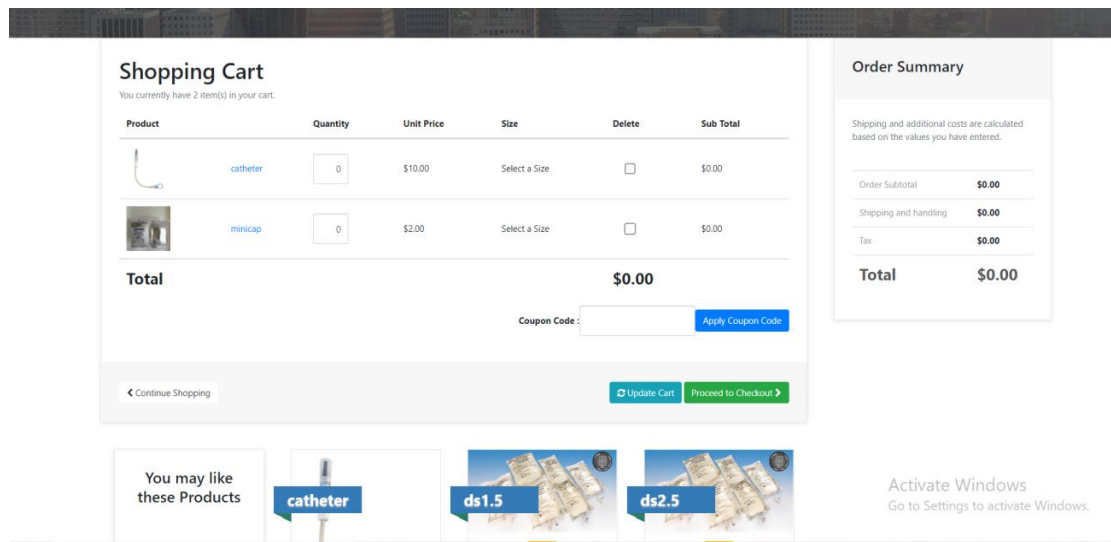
Shopping Cart
You currently have 2 item(s) in your cart.

| Product | | Quantity | Unit Price | Size | Delete | Sub Total |
|---|---|---|---|---|---|---|
| | catheter | 0 | $10.00 | Select a Size | | $0.00 |
| | minicap | 0 | $2.00 | Select a Size | | $0.00 |

Total $0.00

Coupon Code : Apply Coupon Code

< Continue Shopping

Update Cart Proceed to Checkout >

Order Summary

Shipping and additional costs are calculated based on the values you have entered.

| | |
|---|---|
| Order Subtotal | $0.00 |
| Shipping and handling | $0.00 |
| Tax | $0.00 |
| Total | $0.00 |

You may like these Products

catheter

ds1.5

ds2.5

Activate Windows
Go to Settings to activate Windows.